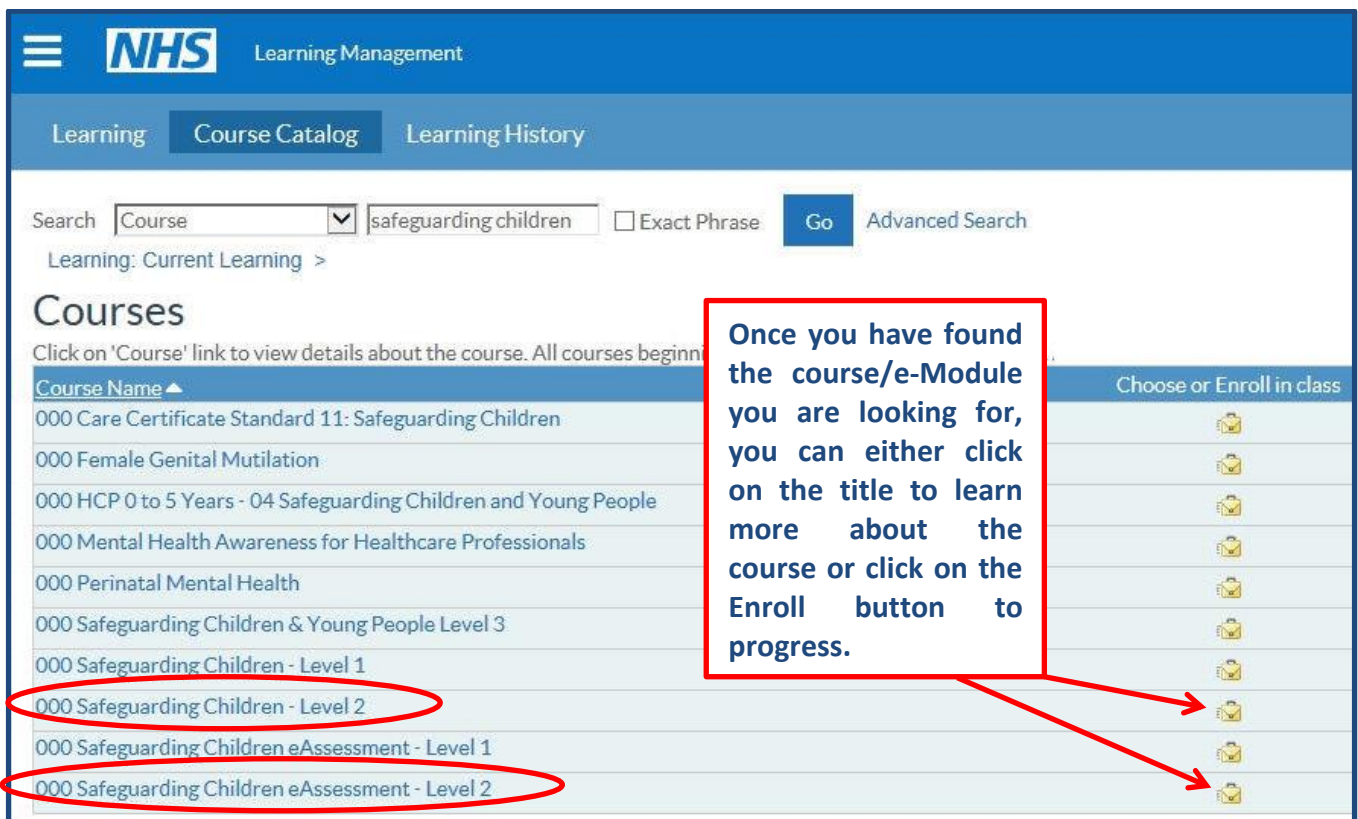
NHS Learning Management

Learning Course Catalog Learning History

Search Course safeguarding children Exact Phrase Go Advanced Search

Learning: Current Learning >

Courses

Click on 'Course' link to view details about the course. All courses beginn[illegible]

Once you have found the course/e-Module you are looking for, you can either click on the title to learn more about the course or click on the Enroll button to progress.

| Course Name | Choose or Enroll in class |
|---|---|
| 000 Care Certificate Standard 11: Safeguarding Children | |
| 000 Female Genital Mutilation | |
| 000 HCP 0 to 5 Years - 04 Safeguarding Children and Young People | |
| 000 Mental Health Awareness for Healthcare Professionals | |
| 000 Perinatal Mental Health | |
| 000 Safeguarding Children & Young People Level 3 | |
| 000 Safeguarding Children - Level 1 | |
| 000 Safeguarding Children - Level 2 | |
| 000 Safeguarding Children eAssessment - Level 1 | |
| 000 Safeguarding Children eAssessment - Level 2 | |